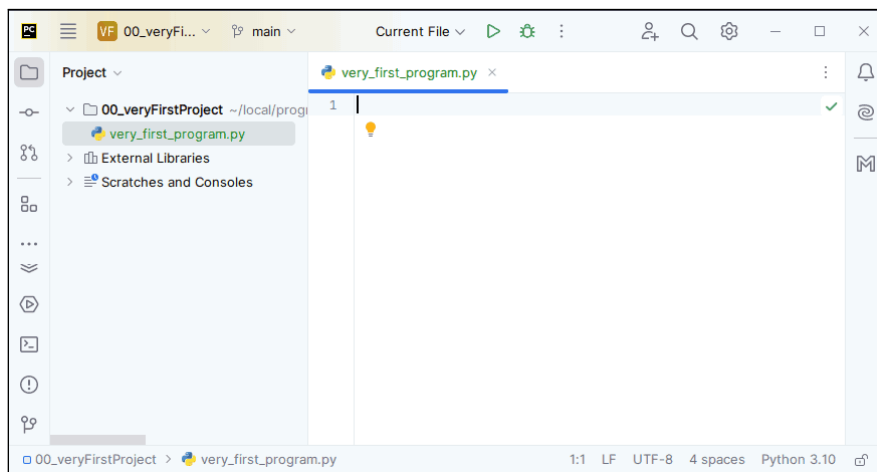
PC VF 00_veryFi... main Current File

Project

very_first_program.py ×

00_veryFirstProject ~/local/progr
very_first_program.py
External Libraries
Scratches and Consoles

1

00_veryFirstProject > very_first_program.py 1:1 LF UTF-8 4 spaces Python 3.10